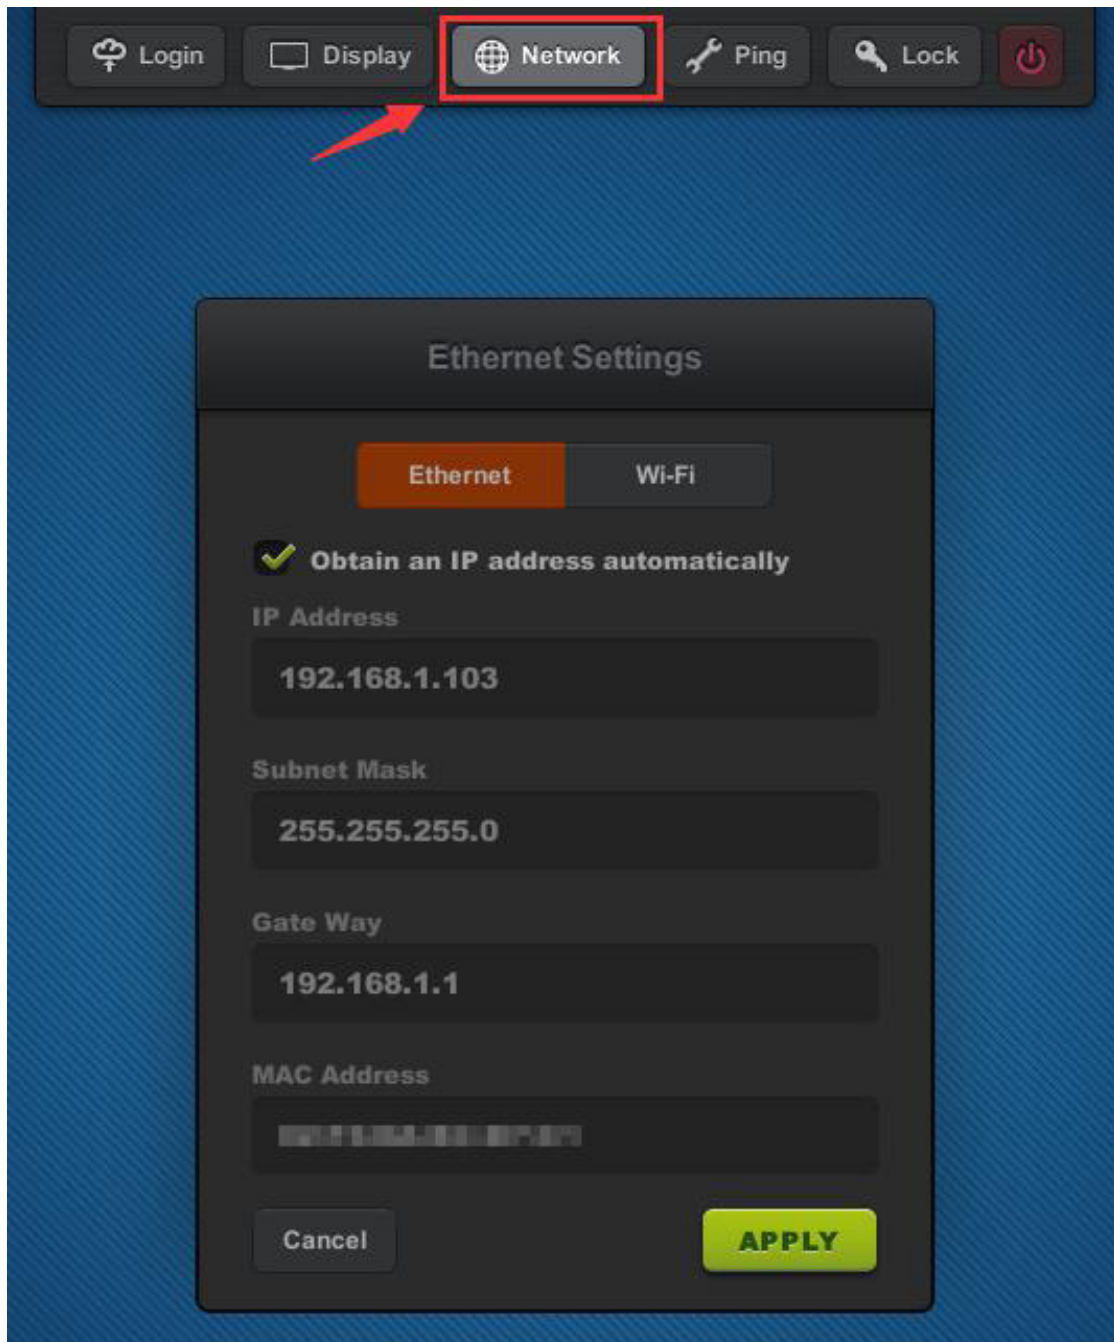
Login Display Network Ping Lock

Ethernet Settings

Ethernet Wi-Fi

Obtain an IP address automatically

IP Address

192.168.1.103

Subnet Mask

255.255.255.0

Gate Way

192.168.1.1

MAC Address

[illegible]

Cancel

APPLY